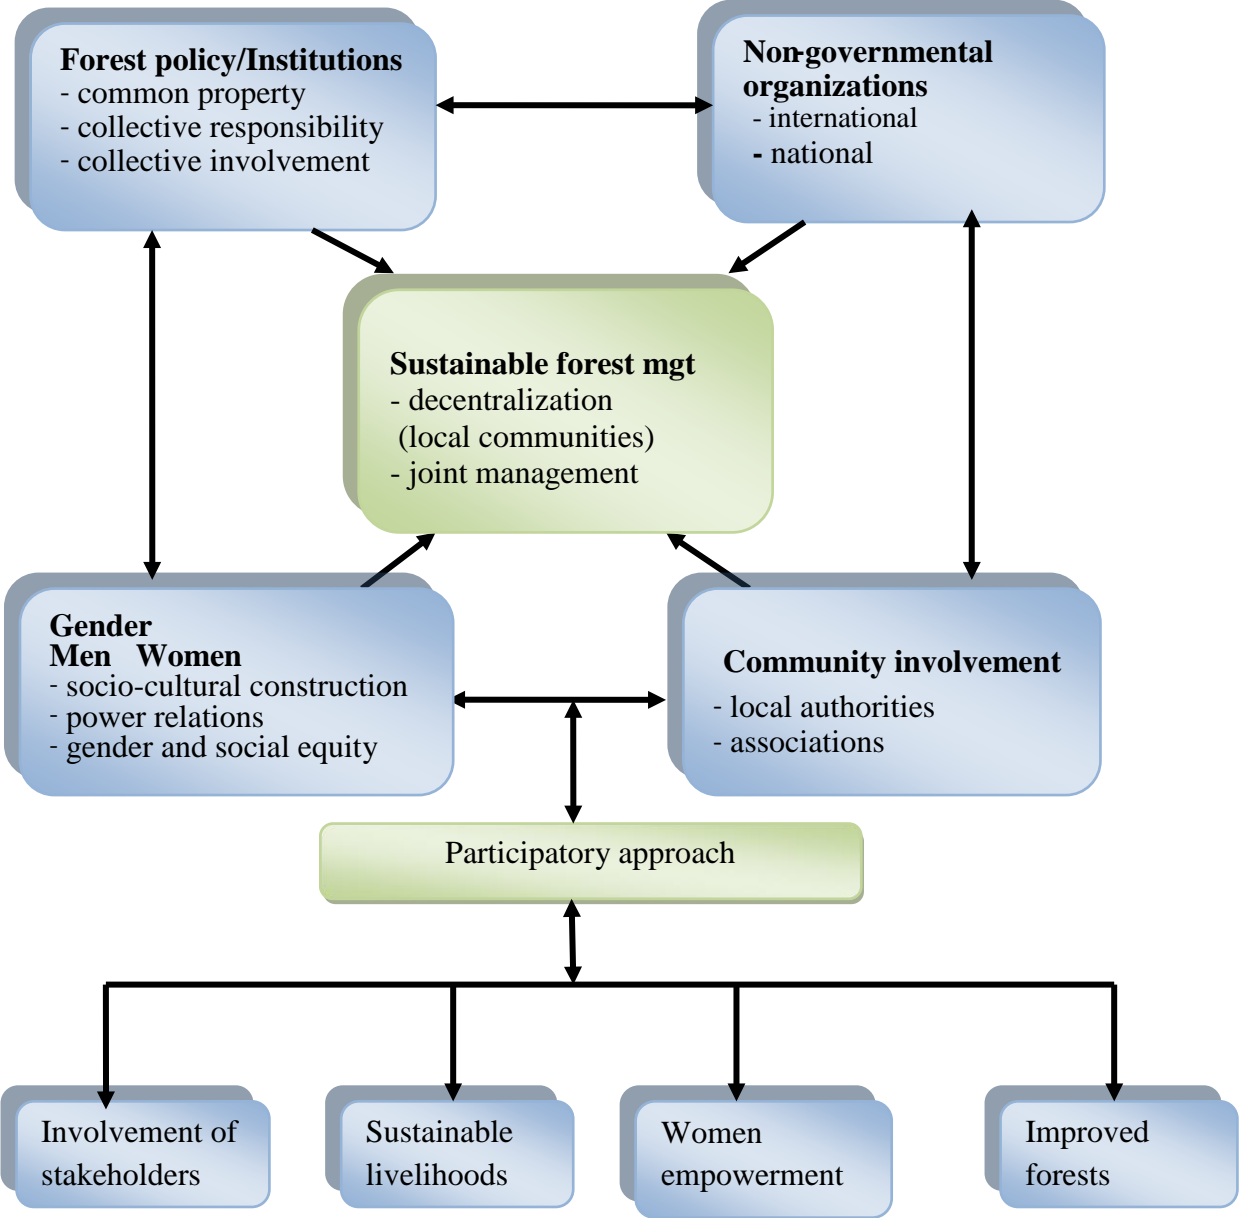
Forest policy/Institutions
- common property
- collective responsibility
- collective involvement

Non-governmental organizations
- international
- national

Sustainable forest mgt
- decentralization (local communities)
- joint management

Gender
Men Women
- socio-cultural construction
- power relations
- gender and social equity

Community involvement
- local authorities
- associations

Participatory approach

Involvement of stakeholders

Sustainable livelihoods

Women empowerment

Improved forests